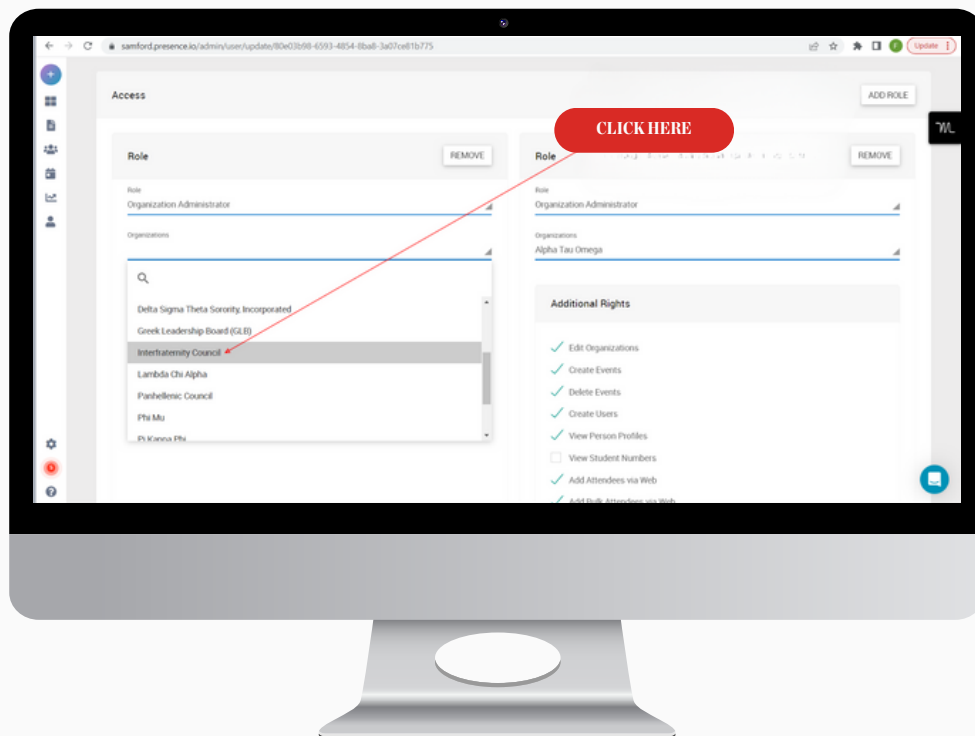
samford.presence.io/admin/user/update/80e03b98-6593-4854-8ba8-3a07ce81b775

Update

Access

ADD ROLE

CLICK HERE

Role

REMOVE

Role
Organization Administrator

Organizations

Delta Sigma Theta Sorority, Incorporated
Greek Leadership Board (GLB)
Interfraternity Council
Lambda Chi Alpha
Panhellenic Council
Phi Mu
Pi Kappa Phi

Role

REMOVE

Role
Organization Administrator

Organizations
Alpha Tau Omega

Additional Rights

Edit Organizations
Create Events
Delete Events
Create Users
View Person Profiles
View Student Numbers
Add Attendees via Web
Add Bulk Attendees via Web

M